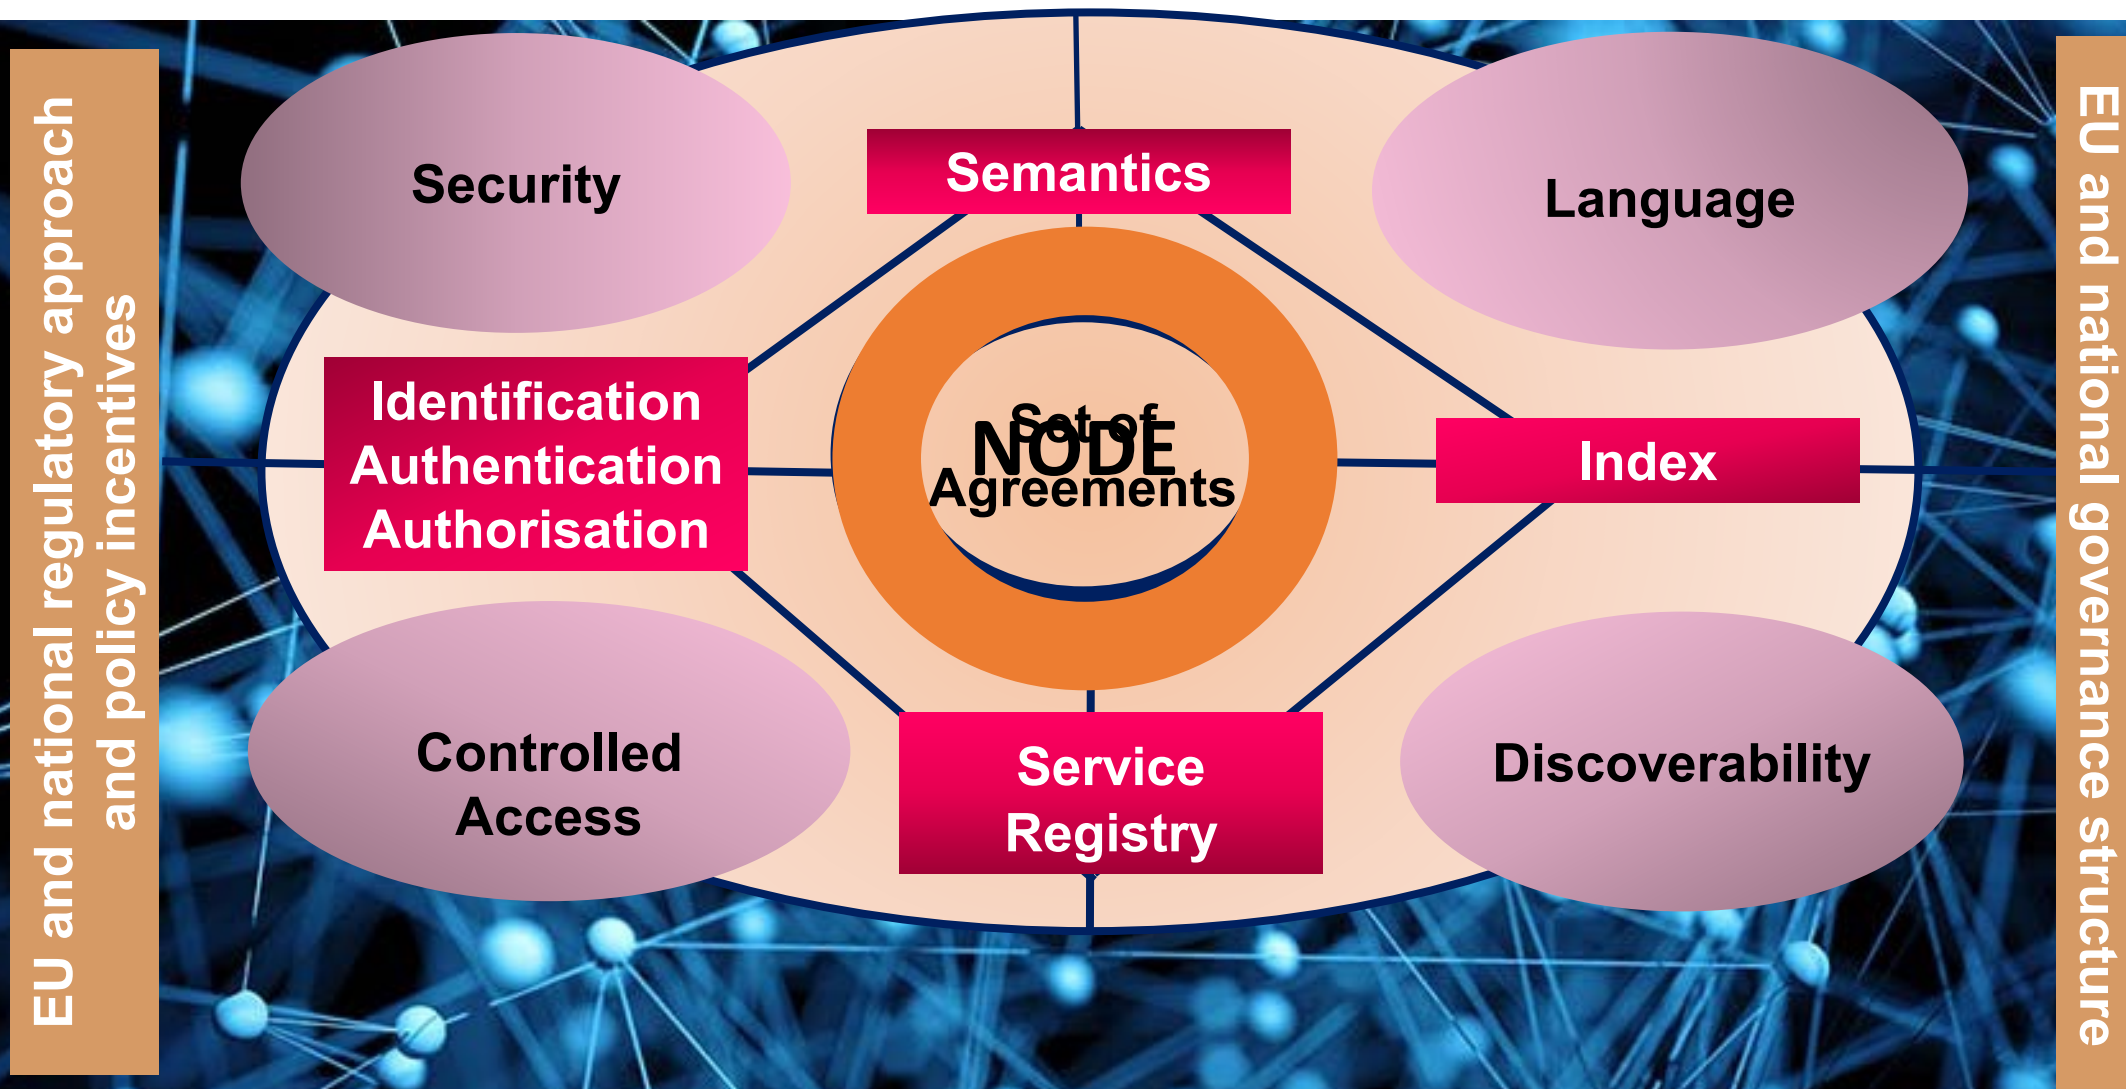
EU and national regulatory approach and policy incentives

Security

Semantics

Language

Identification Authentication Authorisation

NODE

Set of Agreements

Index

Controlled Access

Service Registry

Discoverability

EU and national governance structure